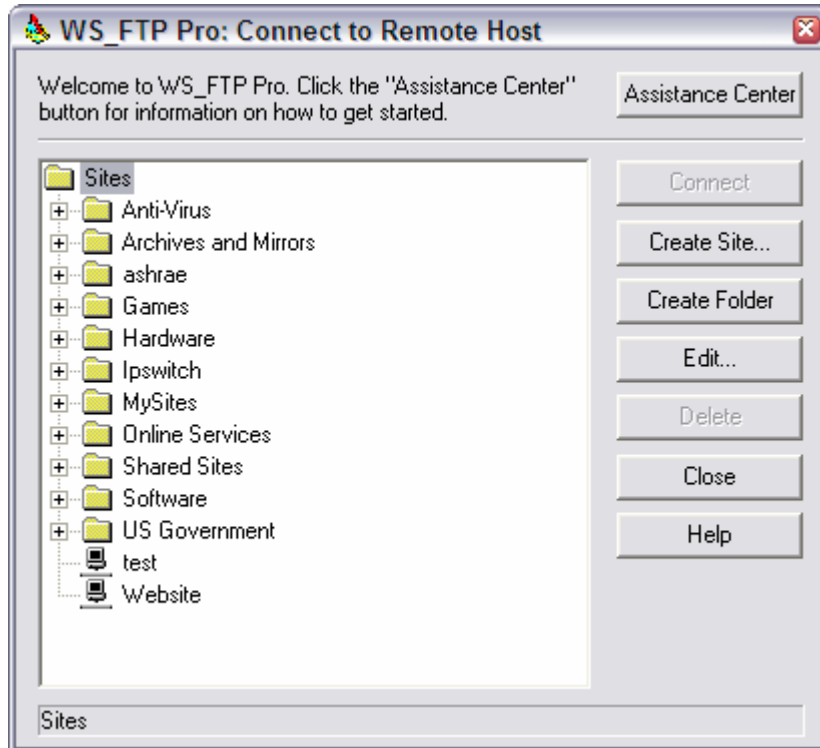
WS_FTP Pro: Connect to Remote Host

Welcome to WS_FTP Pro. Click the "Assistance Center" button for information on how to get started.

Assistance Center

Sites
Anti-Virus
Archives and Mirrors
ashrae
Games
Hardware
Ipswitch
MySites
Online Services
Shared Sites
Software
US Government
test
Website

Connect
Create Site...
Create Folder
Edit...
Delete
Close
Help

Sites